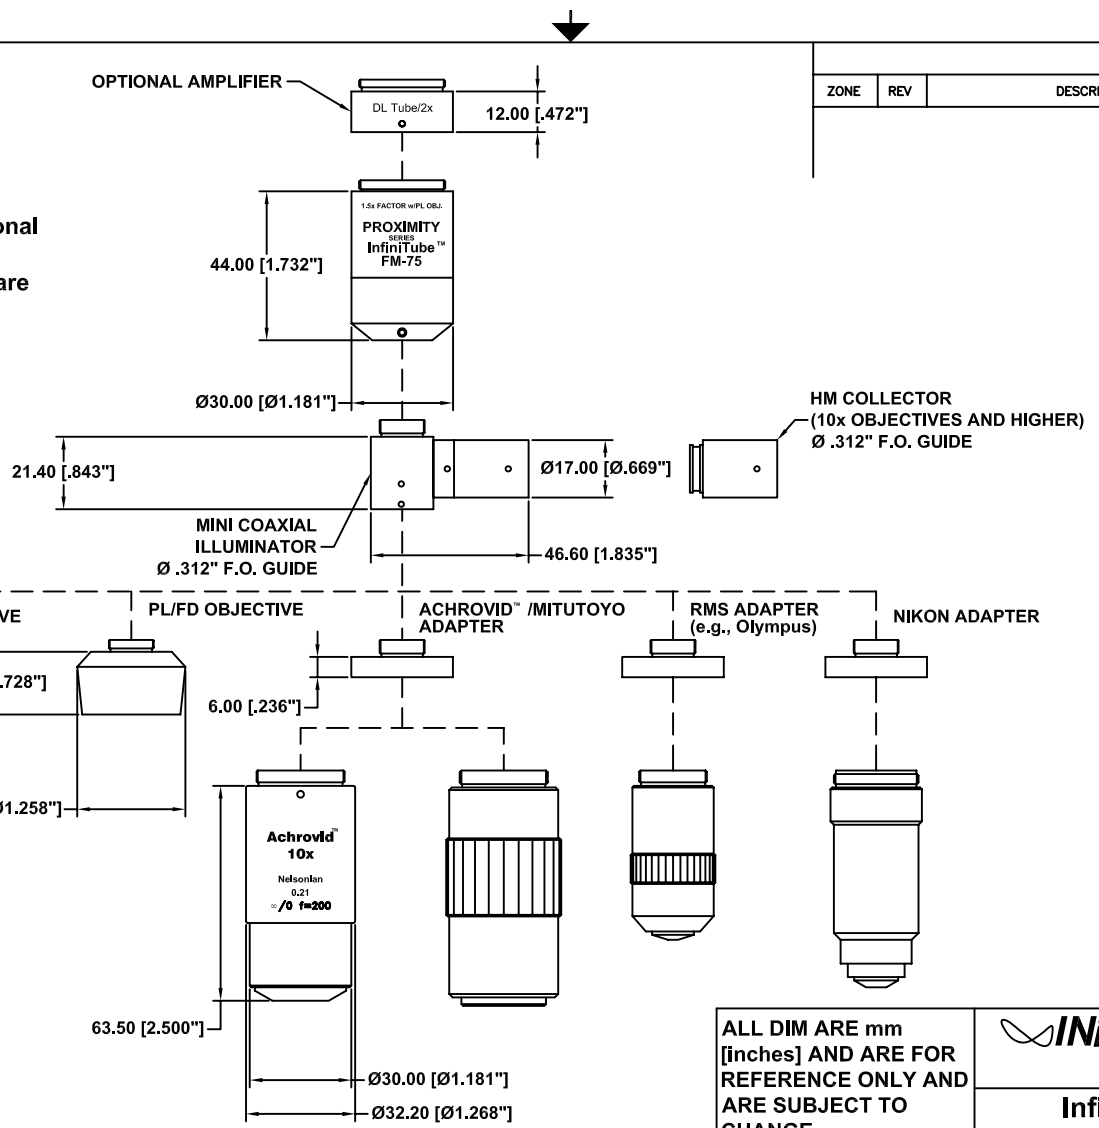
OPTIONAL AMPLIFIER

DL Tube/2x

12.00 [.472"]

| ZONE | REV | DESCRI |
|---|---|---|

onal

are

1.5x FACTOR w/PL OBJ.
PROXIMITY SERIES InfiniTube™ FM-75

44.00 [1.732"]

Ø30.00 [Ø1.181"]

HM COLLECTOR (10x OBJECTIVES AND HIGHER) Ø .312" F.O. GUIDE

21.40 [.843"]

Ø17.00 [Ø.669"]

MINI COAXIAL ILLUMINATOR Ø .312" F.O. GUIDE

46.60 [1.835"]

VE

PL/FD OBJECTIVE

ACHROVID™ /MITUTOYO ADAPTER

RMS ADAPTER (e.g., Olympus)

NIKON ADAPTER

.728"]

6.00 [.236"]

Ø1.258"]

Achrovid™ 10x
Nelsonian 0.21
∞/0 f=200

63.50 [2.500"]

Ø30.00 [Ø1.181"]

Ø32.20 [Ø1.268"]

ALL DIM ARE mm [inches] AND ARE FOR REFERENCE ONLY AND ARE SUBJECT TO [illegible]

IN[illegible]

Infi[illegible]